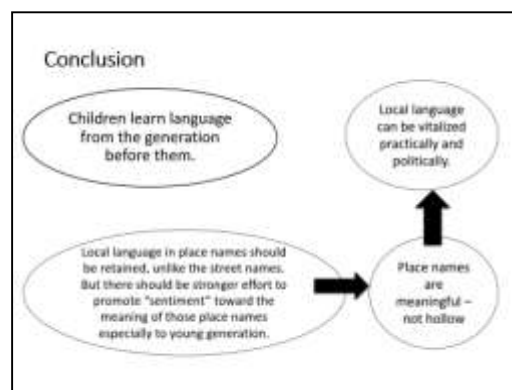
Conclusion

Children learn language from the generation before them.

Local language can be vitalized practically and politically.

Local language in place names should be retained, unlike the street names. But there should be stronger effort to promote "sentiment" toward the meaning of those place names especially to young generation.

Place names are meaningful – not hollow